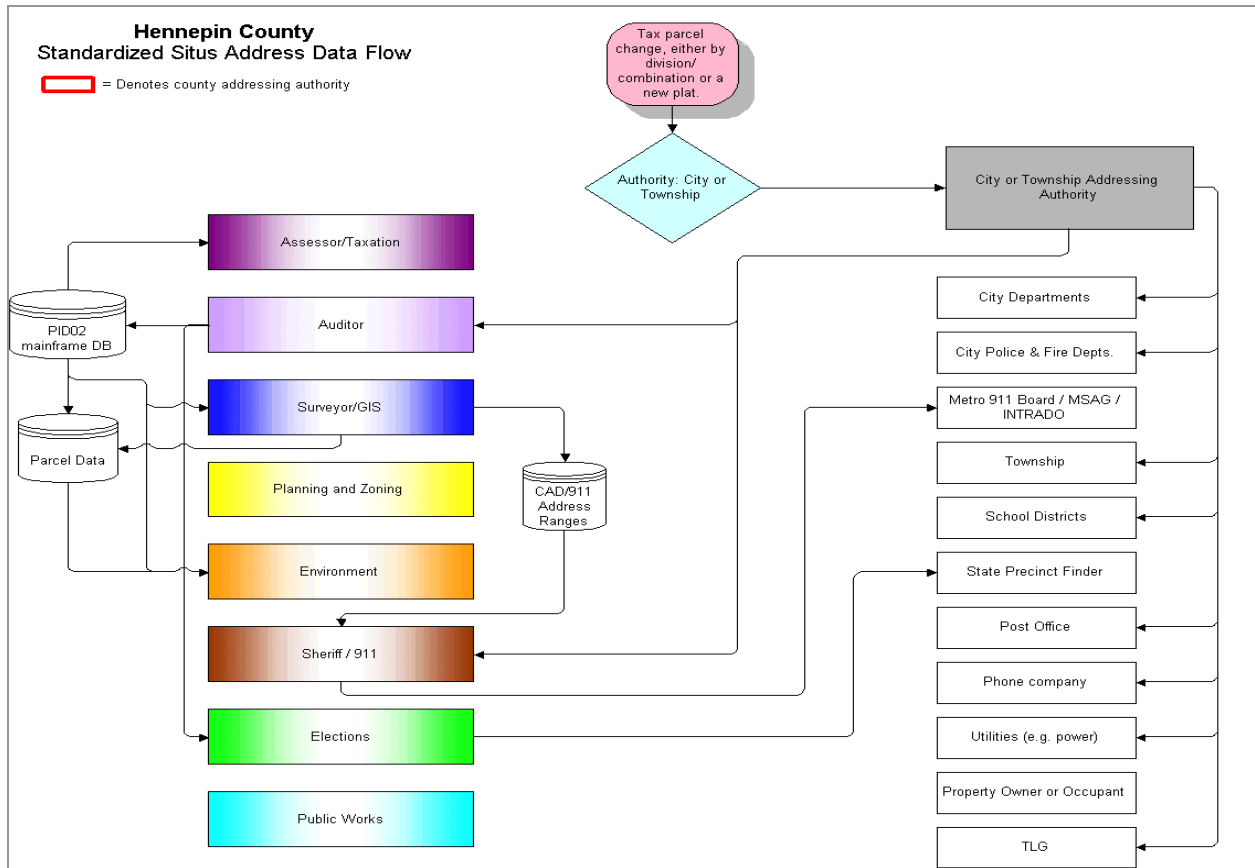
Hennepin County
Standardized Situs Address Data Flow

= Denotes county addressing authority

Tax parcel change, either by division/ combination or a new plat.

Authority: City or Township

City or Township Addressing Authority

Assessor/Taxation

PID02 mainframe DB

Auditor

Parcel Data

Surveyor/GIS

Planning and Zoning

CAD/911 Address Ranges

Environment

Sheriff / 911

Elections

Public Works

City Departments

City Police & Fire Depts.

Metro 911 Board / MSAG / INTRADO

Township

School Districts

State Precinct Finder

Post Office

Phone company

Utilities (e.g. power)

Property Owner or Occupant

TLG